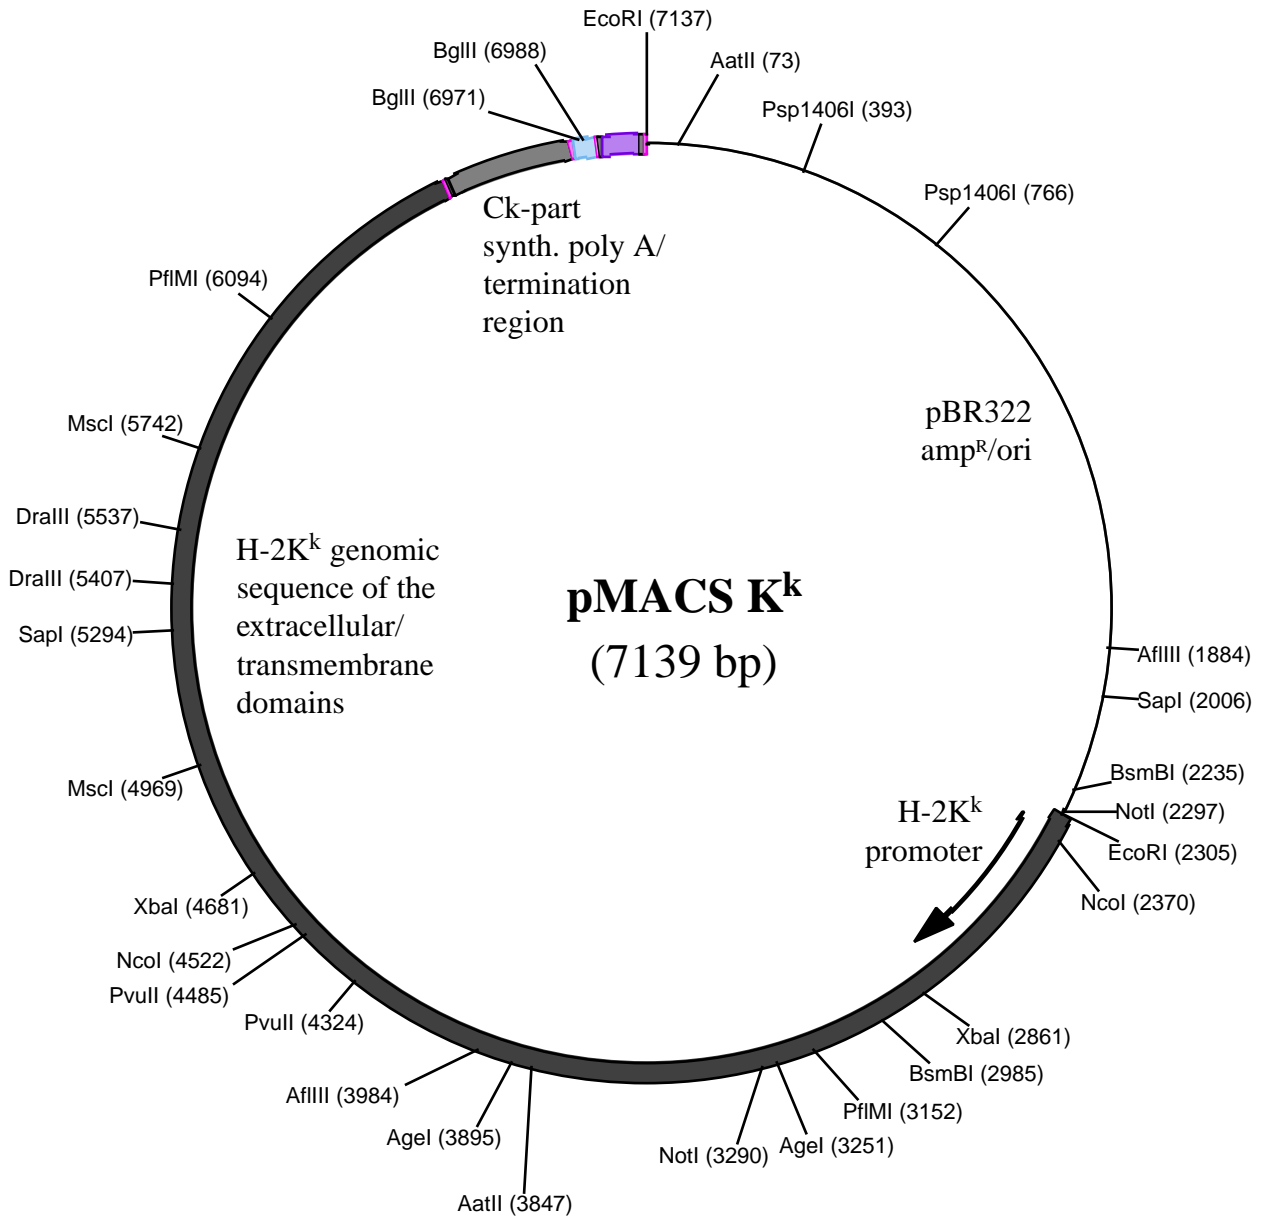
EcoRI (7137)
BglII (6988)
AatII (73)
BglII (6971)
Psp1406I (393)
Psp1406I (766)
Ck-part synth. poly A/ termination region
PflMI (6094)
pBR322 amp$^R$/ori
MscI (5742)
DraIII (5537)
H-2K$^k$ genomic sequence of the extracellular/ transmembrane domains
DraIII (5407)
pMACS K$^k$
(7139 bp)
SapI (5294)
AflIII (1884)
SapI (2006)
MscI (4969)
BsmBI (2235)
H-2K$^k$ promoter
NotI (2297)
EcoRI (2305)
NcoI (2370)
XbaI (4681)
NcoI (4522)
PvuII (4485)
PvuII (4324)
XbaI (2861)
BsmBI (2985)
AflIII (3984)
PflMI (3152)
AgeI (3895)
AgeI (3251)
NotI (3290)
AatII (3847)